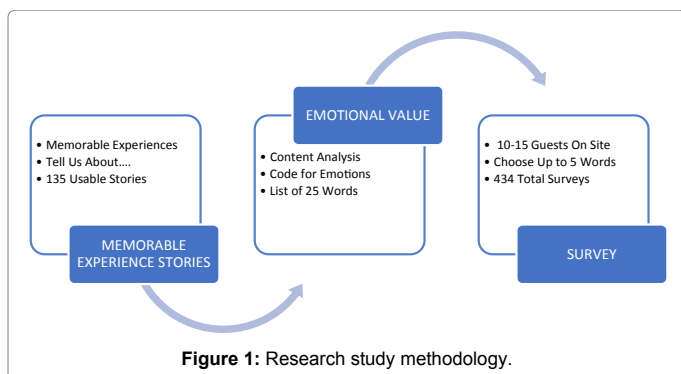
• Memorable Experiences
• Tell Us About….
• 135 Usable Stories

MEMORABLE EXPERIENCE STORIES

EMOTIONAL VALUE

• Content Analysis
• Code for Emotions
• List of 25 Words

• 10-15 Guests On Site
• Choose Up to 5 Words
• 434 Total Surveys

SURVEY

**Figure 1:** Research study methodology.